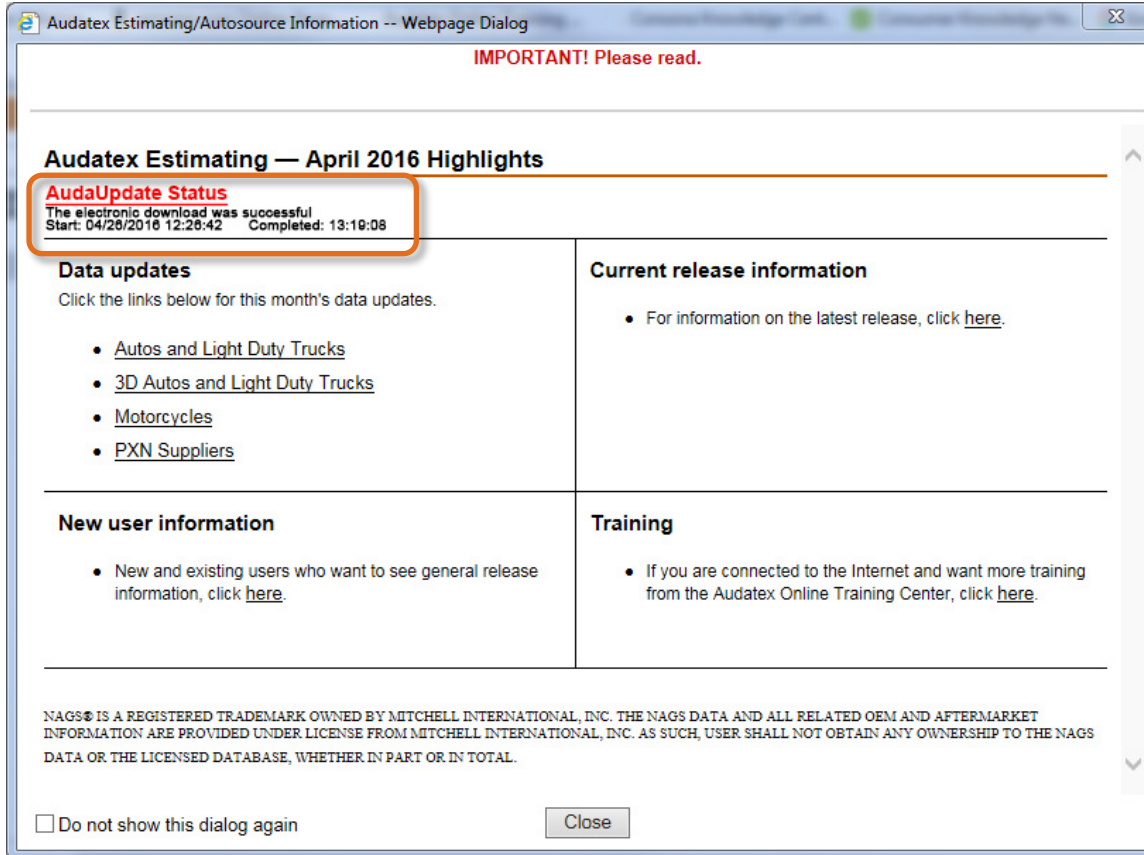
Audatex Estimating/Autosource Information -- Webpage Dialog

IMPORTANT! Please read.

Audatex Estimating — April 2016 Highlights

AudaUpdate Status
The electronic download was successful
Start: 04/26/2016 12:26:42 Completed: 13:19:08

| Data updates | Current release information |
|---|---|
| Click the links below for this month's data updates. • Autos and Light Duty Trucks • 3D Autos and Light Duty Trucks • Motorcycles • PXN Suppliers | • For information on the latest release, click here. |
| **New user information** | **Training** |
| • New and existing users who want to see general release information, click here. | • If you are connected to the Internet and want more training from the Audatex Online Training Center, click here. |

NAGS® IS A REGISTERED TRADEMARK OWNED BY MITCHELL INTERNATIONAL, INC. THE NAGS DATA AND ALL RELATED OEM AND AFTERMARKET INFORMATION ARE PROVIDED UNDER LICENSE FROM MITCHELL INTERNATIONAL, INC. AS SUCH, USER SHALL NOT OBTAIN ANY OWNERSHIP TO THE NAGS DATA OR THE LICENSED DATABASE, WHETHER IN PART OR IN TOTAL.

Do not show this dialog again

Close